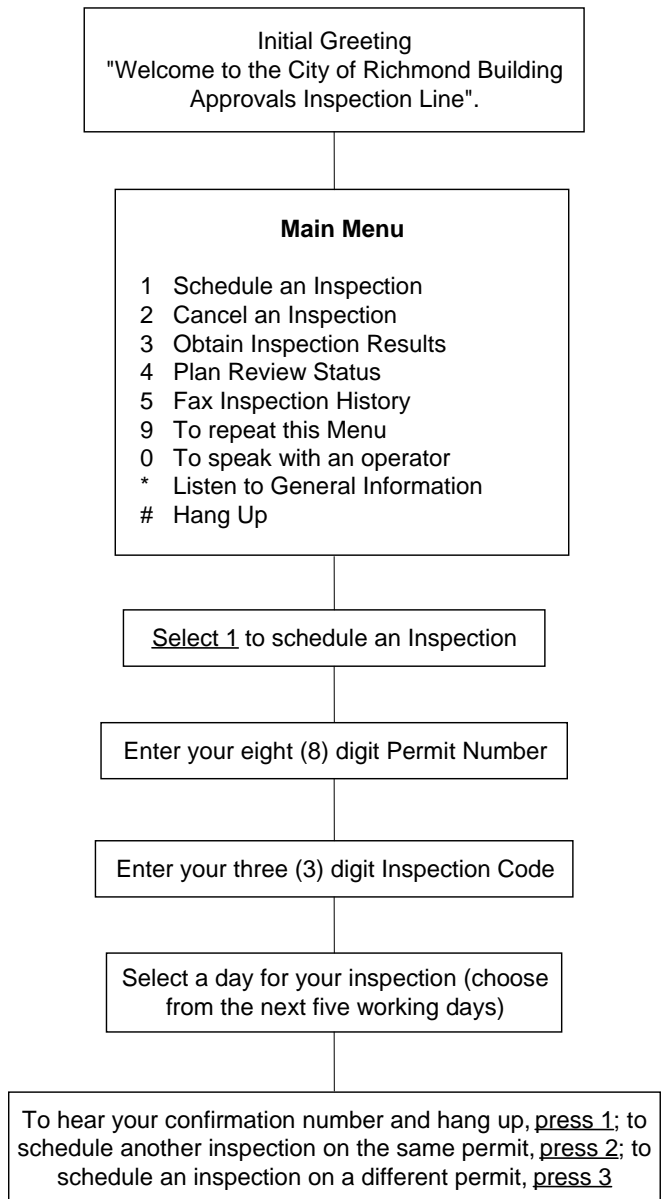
Initial Greeting
"Welcome to the City of Richmond Building Approvals Inspection Line".

**Main Menu**

1 Schedule an Inspection
2 Cancel an Inspection
3 Obtain Inspection Results
4 Plan Review Status
5 Fax Inspection History
9 To repeat this Menu
0 To speak with an operator
\* Listen to General Information
\# Hang Up

Select 1 to schedule an Inspection

Enter your eight (8) digit Permit Number

Enter your three (3) digit Inspection Code

Select a day for your inspection (choose from the next five working days)

To hear your confirmation number and hang up, press 1; to schedule another inspection on the same permit, press 2; to schedule an inspection on a different permit, press 3